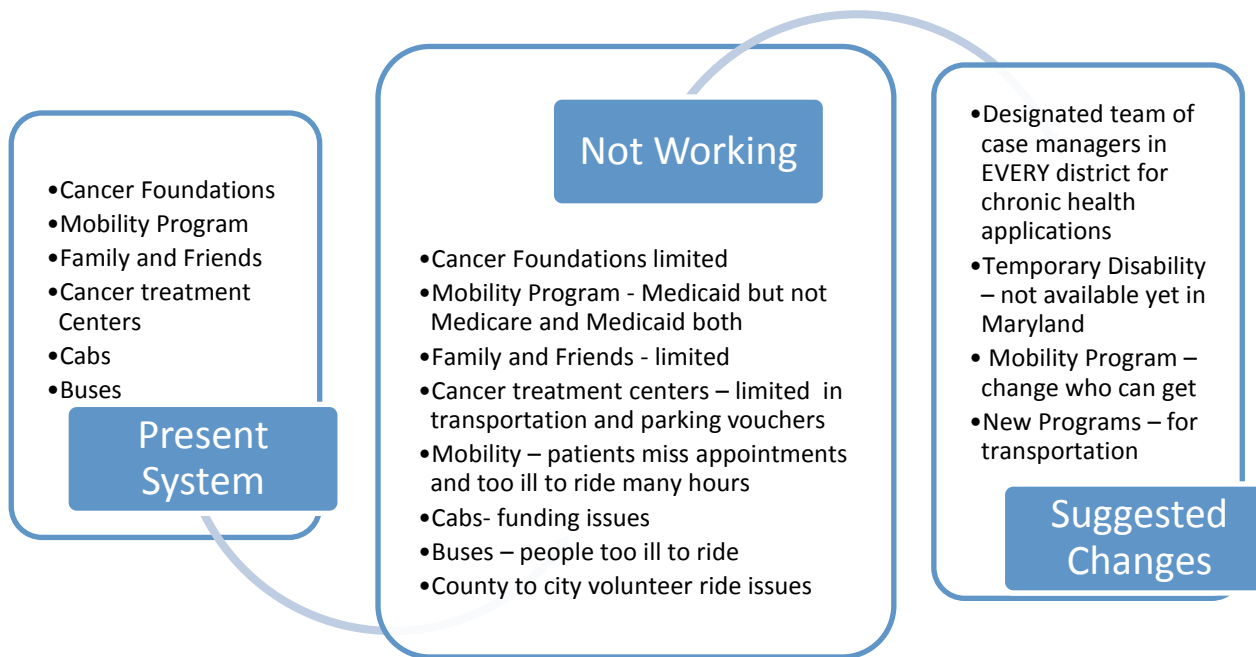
•Cancer Foundations
•Mobility Program
•Family and Friends
•Cancer treatment Centers
•Cabs
•Buses

Present System

Not Working

•Cancer Foundations limited
•Mobility Program - Medicaid but not Medicare and Medicaid both
•Family and Friends - limited
•Cancer treatment centers – limited in transportation and parking vouchers
•Mobility – patients miss appointments and too ill to ride many hours
•Cabs- funding issues
•Buses – people too ill to ride
•County to city volunteer ride issues

•Designated team of case managers in EVERY district for chronic health applications
•Temporary Disability – not available yet in Maryland
• Mobility Program – change who can get
•New Programs – for transportation

Suggested Changes